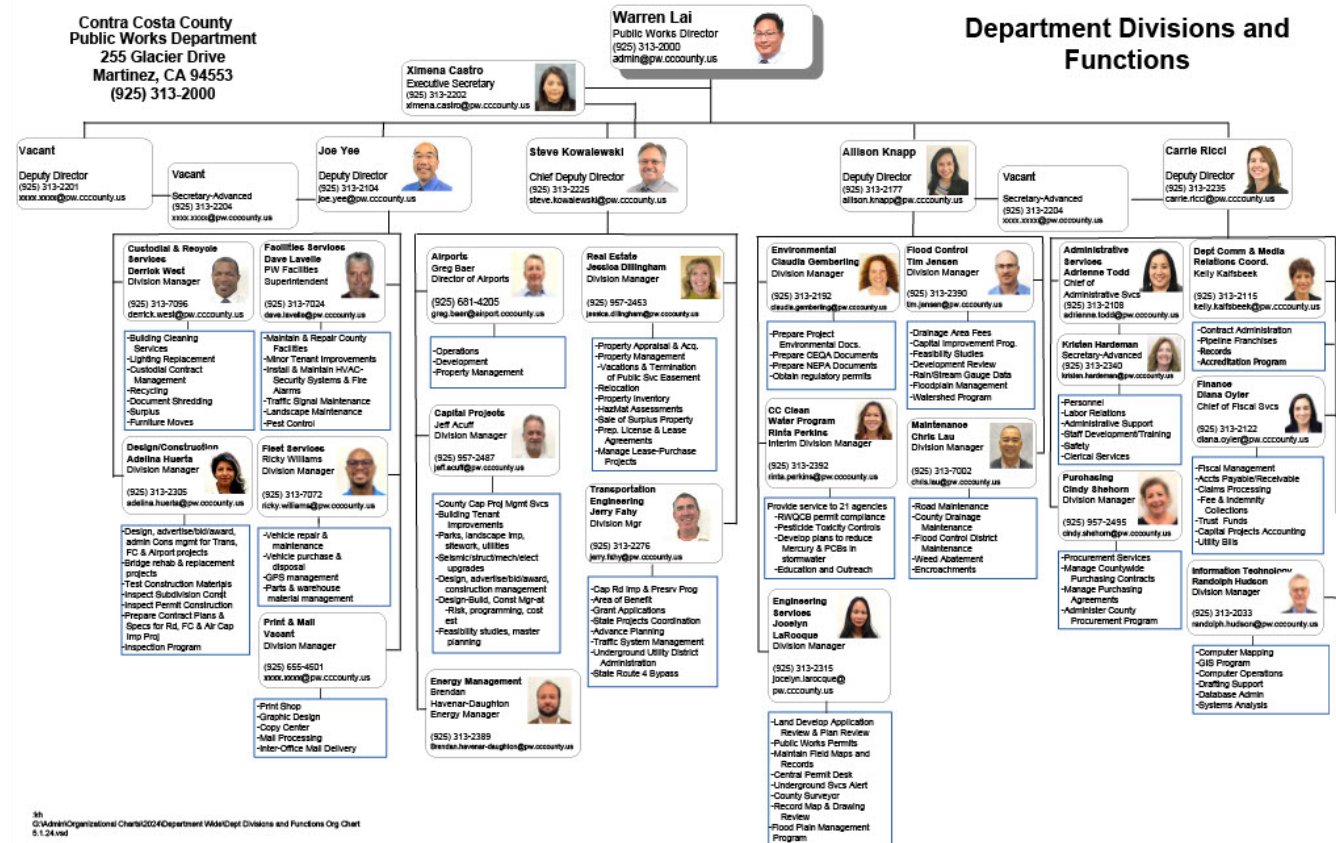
Contra Costa County
Public Works Department
255 Glacier Drive
Martinez, CA 94553
(925) 313-2000

Warren Lai
Public Works Director
(925) 313-2000
admin@pw.cccounty.us

Department Divisions and Functions

Ximena Castro
Executive Secretary
(925) 313-2202
ximena.castro@pw.cccounty.us

Vacant
Deputy Director
(925) 313-2201
xxxx.xxxx@pw.cccounty.us

Vacant
Secretary-Advanced
(925) 313-2204
xxxx.xxxx@pw.cccounty.us

Joe Yee
Deputy Director
(925) 313-2104
joe.yee@pw.cccounty.us

Steve Kowalewski
Chief Deputy Director
(925) 313-2225
steve.kowalewski@pw.cccounty.us

Allison Knapp
Deputy Director
(925) 313-2177
allison.knapp@pw.cccounty.us

Vacant
Secretary-Advanced
(925) 313-2204
xxxx.xxxx@pw.cccounty.us

Carrie Ricci
Deputy Director
(925) 313-2235
carrie.ricci@pw.cccounty.us

Custodial & Recycle Services
Derrick West
Division Manager
(925) 313-7096
derrick.west@pw.cccounty.us

-Building Cleaning Services
-Lighting Replacement
-Custodial Contract Management
-Recycling
-Document Shredding
-Surplus
-Furniture Moves

Facilities Services
Dave Lavelle
PW Facilities Superintendent
(925) 313-7024
dave.lavelle@pw.cccounty.us

-Maintain & Repair County Facilities
-Minor Tenant Improvements
-Install & Maintain HVAC-Security Systems & Fire Alarms
-Traffic Signal Maintenance
-Landscape Maintenance
-Pest Control

Design/Construction
Adelina Huerta
Division Manager
(925) 313-2305
adelina.huerta@pw.cccounty.us

-Design, advertise/bid/award, admin Cons mgmt for Trans, FC & Airport projects
-Bridge rehab & replacement projects
-Test Construction Materials
-Inspect Subdivision Const
-Inspect Permit Construction
-Prepare Contract Plans & Specs for Rd, FC & Air Cap Imp Proj
-Inspection Program

Fleet Services
Ricky Williams
Division Manager
(925) 313-7072
ricky.williams@pw.cccounty.us

-Vehicle repair & maintenance
-Vehicle purchase & disposal
-GPS management
-Parts & warehouse material management

Print & Mail
Vacant
Division Manager
(925) 655-4601
xxxx.xxxx@pw.cccounty.us

-Print Shop
-Graphic Design
-Copy Center
-Mail Processing
-Inter-Office Mail Delivery

Airports
Greg Baer
Director of Airports
(925) 681-4205
greg.baer@airport.cccounty.us

-Operations
-Development
-Property Management

Real Estate
Jessica Dillingham
Division Manager
(925) 957-2453
jessica.dillingham@pw.cccounty.us

-Property Appraisal & Acq.
-Property Management
-Vacations & Termination of Public Svc Easement
-Relocation
-Property Inventory
-HazMat Assessments
-Sale of Surplus Property
-Prep. License & Lease Agreements
-Manage Lease-Purchase Projects

Capital Projects
Jeff Acuff
Division Manager
(925) 957-2487
jeff.acuff@pw.cccounty.us

-County Cap Proj Mgmt Svcs
-Building Tenant Improvements
-Parks, landscape imp, sitework, utilities
-Seismic/struct/mech/elect upgrades
-Design, advertise/bid/award, construction management
-Design-Build, Const Mgr-at Risk, programming, cost est
-Feasibility studies, master planning

Transportation Engineering
Jerry Fahy
Division Mgr
(925) 313-2276
jerry.fahy@pw.cccounty.us

-Cap Rd Imp & Presrv Prog
-Area of Benefit
-Grant Applications
-State Projects Coordination
-Advance Planning
-Traffic System Management
-Underground Utility District Administration
-State Route 4 Bypass

Energy Management
Brendan Havenar-Daughton
Energy Manager
(925) 313-2389
Brendan.havenar-daughton@pw.cccounty.us

Environmental
Claudia Gemberling
Division Manager
(925) 313-2192
claudia.gemberling@pw.cccounty.us

-Prepare Project Environmental Docs.
-Prepare CEQA Documents
-Prepare NEPA Documents
-Obtain regulatory permits

Flood Control
Tim Jensen
Division Manager
(925) 313-2390
tim.jensen@pw.cccounty.us

-Drainage Area Fees
-Capital Improvement Prog.
-Feasibility Studies
-Development Review
-Rain/Stream Gauge Data
-Floodplain Management
-Watershed Program

CC Clean Water Program
Rinta Perkins
Interim Division Manager
(925) 313-2392
rinta.perkins@pw.cccounty.us

Provide service to 21 agencies
-RWQCB permit compliance
-Pesticide Toxicity Controls
-Develop plans to reduce Mercury & PCBs in stormwater
-Education and Outreach

Maintenance
Chris Lau
Division Manager
(925) 313-7002
chris.lau@pw.cccounty.us

-Road Maintenance
-County Drainage Maintenance
-Flood Control District Maintenance
-Weed Abatement
-Encroachments

Engineering Services
Jocelyn LaRocque
Division Manager
(925) 313-2315
jocelyn.larocque@pw.cccounty.us

-Land Develop Application Review & Plan Review
-Public Works Permits
-Maintain Field Maps and Records
-Central Permit Desk
-Underground Svcs Alert
-County Surveyor
-Record Map & Drawing Review
-Flood Plain Management Program

Administrative Services
Adrienne Todd
Chief of Administrative Svcs
(925) 313-2108
adrienne.todd@pw.cccounty.us

Kristen Hardeman
Secretary-Advanced
(925) 313-2340
kristen.hardeman@pw.cccounty.us

-Personnel
-Labor Relations
-Administrative Support
-Staff Development/Training
-Safety
-Clerical Services

Purchasing
Cindy Shehorn
Division Manager
(925) 957-2495
cindy.shehorn@pw.cccounty.us

-Procurement Services
-Manage Countywide Purchasing Contracts
-Manage Purchasing Agreements
-Administer County Procurement Program

Dept Comm & Media Relations Coord.
Kelly Kalfsbeek
(925) 313-2115
kelly.kalfsbeek@pw.cccounty.us

-Contract Administration
-Pipeline Franchises
-Records
-Accreditation Program

Finance
Diana Oyler
Chief of Fiscal Svcs
(925) 313-2122
diana.oyler@pw.cccounty.us

-Fiscal Management
-Accts Payable/Receivable
-Claims Processing
-Fee & Indemnity Collections
-Trust Funds
-Capital Projects Accounting
-Utility Bills

Information Technology
Randolph Hudson
Division Manager
(925) 313-2033
randolph.hudson@pw.cccounty.us

-Computer Mapping
-GIS Program
-Computer Operations
-Drafting Support
-Database Admin
-Systems Analysis

kh
G:\Admin\Organizational Charts\2024\Department Wide\Dept Divisions and Functions Org Chart 5.1.24.vsd